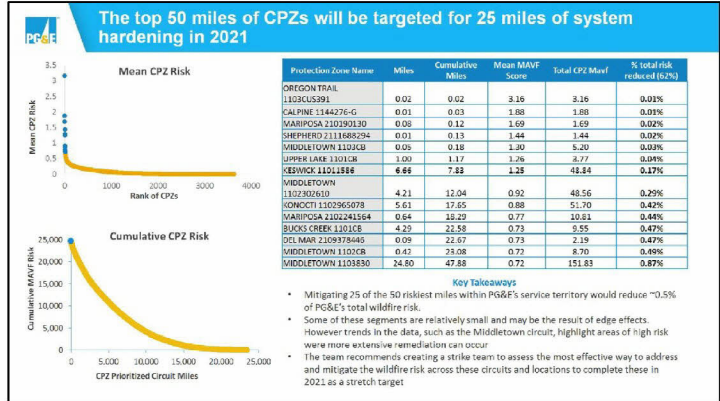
PG&E

The top 50 miles of CPZs will be targeted for 25 miles of system hardening in 2021

Mean CPZ Risk

Mean CPZ Risk

3.5
3
2.5
2
1.5
1
0.5
0

0
1000
2000
3000
4000

Rank of CPZs

Cumulative CPZ Risk

Cumulative MAVF Risk

25,000
20,000
15,000
10,000
5,000
0

0
5,000
10,000
15,000
20,000
25,000

CPZ Prioritized Circuit Miles

| Protection Zone Name | Miles | Cumulative Miles | Mean MAVF Score | Total CPZ Mavf | % total risk reduced (62%) |
|---|---|---|---|---|---|
| OREGON TRAIL 1103CUS391 | 0.02 | 0.02 | 3.16 | 3.16 | 0.01% |
| CALPINE 1144276-G | 0.01 | 0.03 | 1.88 | 1.88 | 0.01% |
| MARIPOSA 210190130 | 0.08 | 0.12 | 1.69 | 1.69 | 0.02% |
| SHEPHERD 2111688294 | 0.01 | 0.13 | 1.44 | 1.44 | 0.02% |
| MIDDLETOWN 1103CB | 0.05 | 0.18 | 1.30 | 5.20 | 0.03% |
| UPPER LAKE 1301CB | 1.00 | 1.17 | 1.26 | 3.77 | 0.04% |
| KESWICK 11011586 | 6.66 | 7.83 | 1.25 | 48.84 | 0.17% |
| MIDDLETOWN 1102302610 | 4.21 | 12.04 | 0.92 | 48.56 | 0.29% |
| KONOCTI 1102965078 | 5.61 | 17.65 | 0.88 | 51.70 | 0.42% |
| MARIPOSA 2102241564 | 0.64 | 18.29 | 0.77 | 10.81 | 0.44% |
| BUCKS CREEK 1101CB | 4.29 | 22.58 | 0.73 | 9.55 | 0.47% |
| DEL MAR 2109378446 | 0.09 | 22.67 | 0.73 | 2.19 | 0.47% |
| MIDDLETOWN 1102CB | 0.42 | 23.08 | 0.72 | 8.70 | 0.49% |
| MIDDLETOWN 1103830 | 24.80 | 47.88 | 0.72 | 151.83 | 0.87% |

Key Takeaways

• Mitigating 25 of the 50 riskiest miles within PG&E's service territory would reduce ~0.5% of PG&E's total wildfire risk.
• Some of these segments are relatively small and may be the result of edge effects. However trends in the data, such as the Middletown circuit, highlight areas of high risk were more extensive remediation can occur
• The team recommends creating a strike team to assess the most effective way to address and mitigate the wildfire risk across these circuits and locations to complete these in 2021 as a stretch target